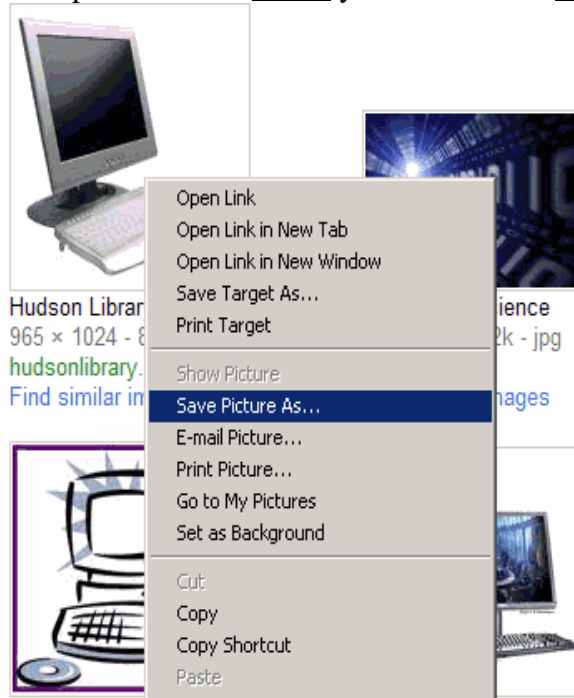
Hudson Librar
965 × 1024 - 8
hudsonlibrary.
Find similar im

ience
2k - jpg

nages

Open Link
Open Link in New Tab
Open Link in New Window
Save Target As...
Print Target

Show Picture
Save Picture As...
E-mail Picture...
Print Picture...
Go to My Pictures
Set as Background

Cut
Copy
Copy Shortcut
Paste